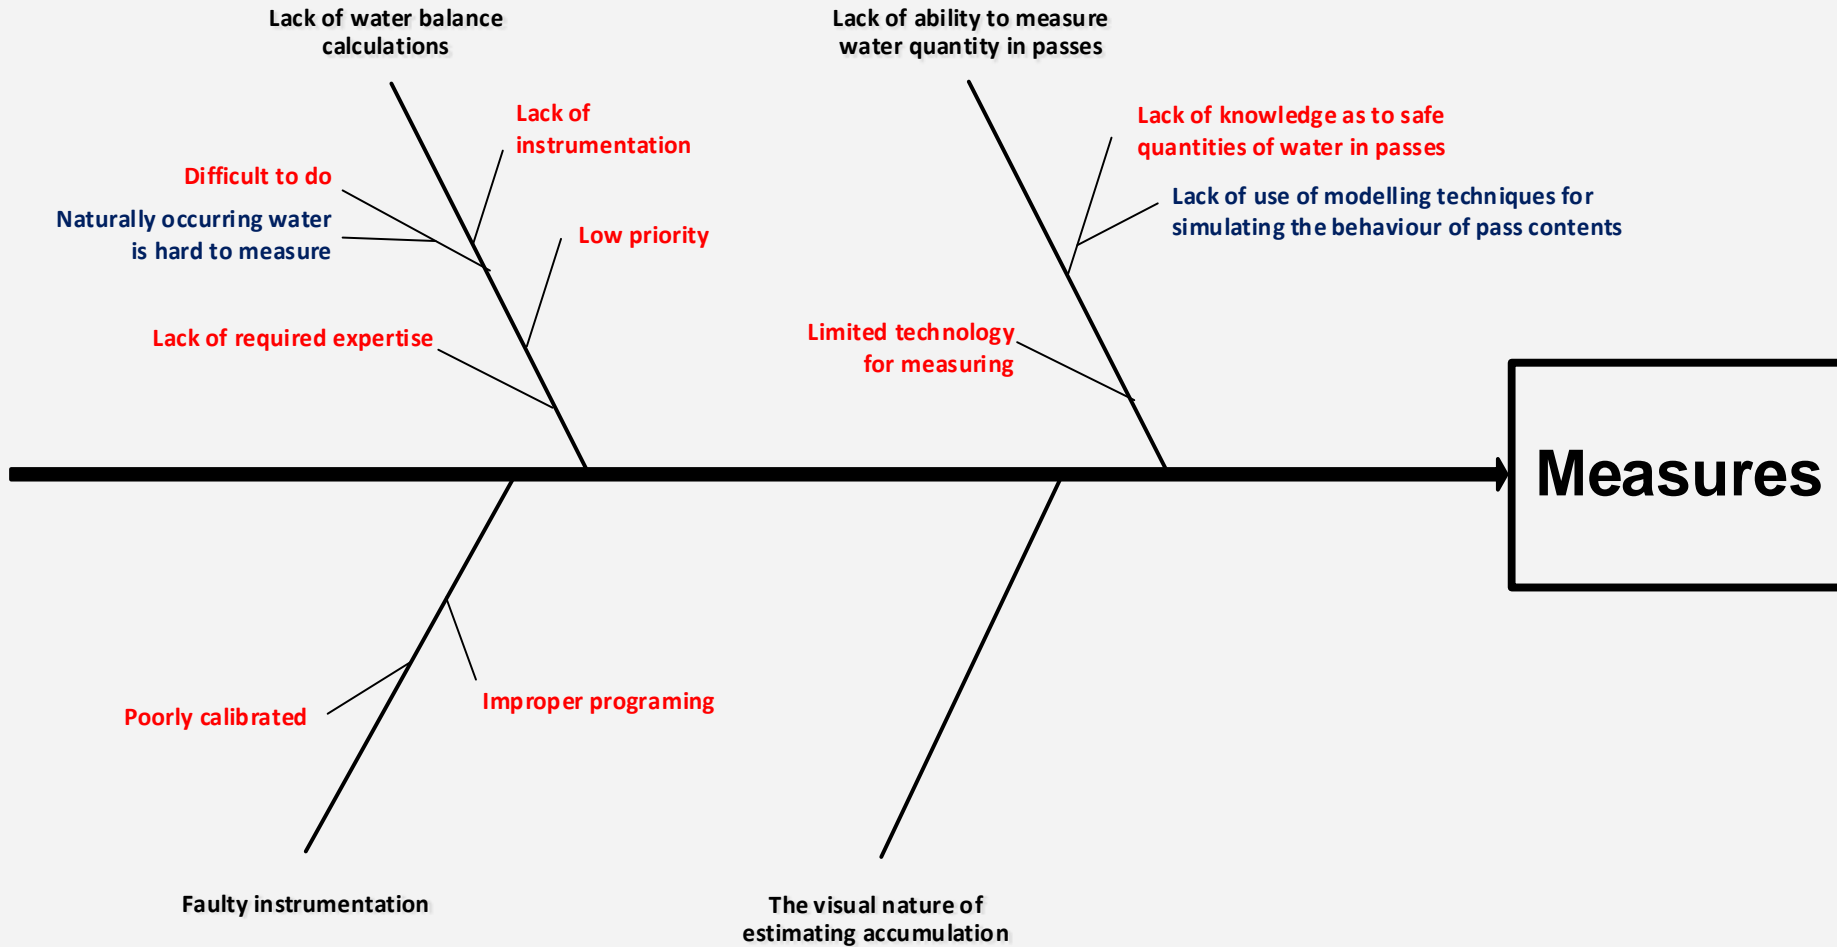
Lack of water balance calculations

Lack of instrumentation

Difficult to do

Naturally occurring water is hard to measure

Low priority

Lack of required expertise

Lack of ability to measure water quantity in passes

Lack of knowledge as to safe quantities of water in passes

Lack of use of modelling techniques for simulating the behaviour of pass contents

Limited technology for measuring

Measures

Poorly calibrated

Improper programing

Faulty instrumentation

The visual nature of estimating accumulation